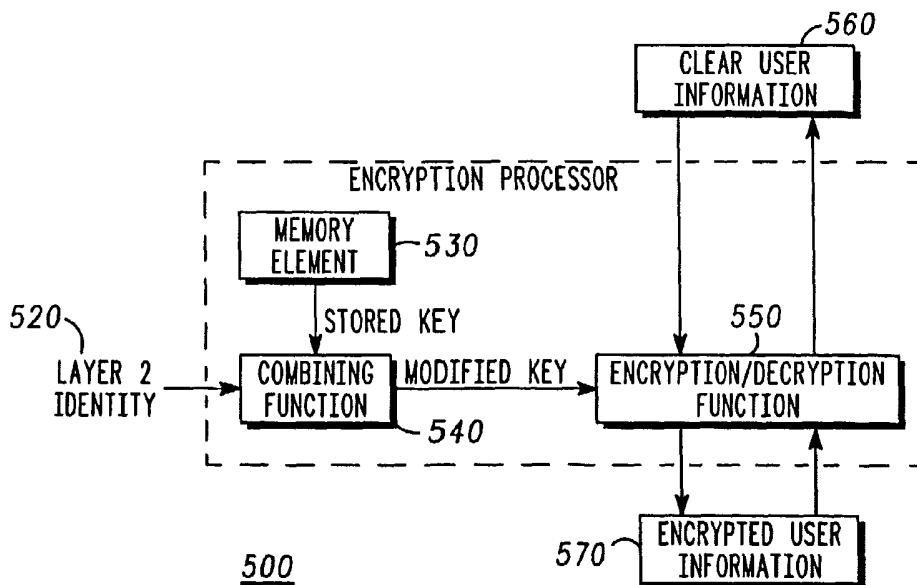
560
CLEAR USER INFORMATION

ENCRYPTION PROCESSOR

MEMORY ELEMENT
530

STORED KEY

520
LAYER 2 IDENTITY

COMBINING FUNCTION
540

MODIFIED KEY

550
ENCRYPTION/DECRYPTION FUNCTION

570
ENCRYPTED USER INFORMATION

500